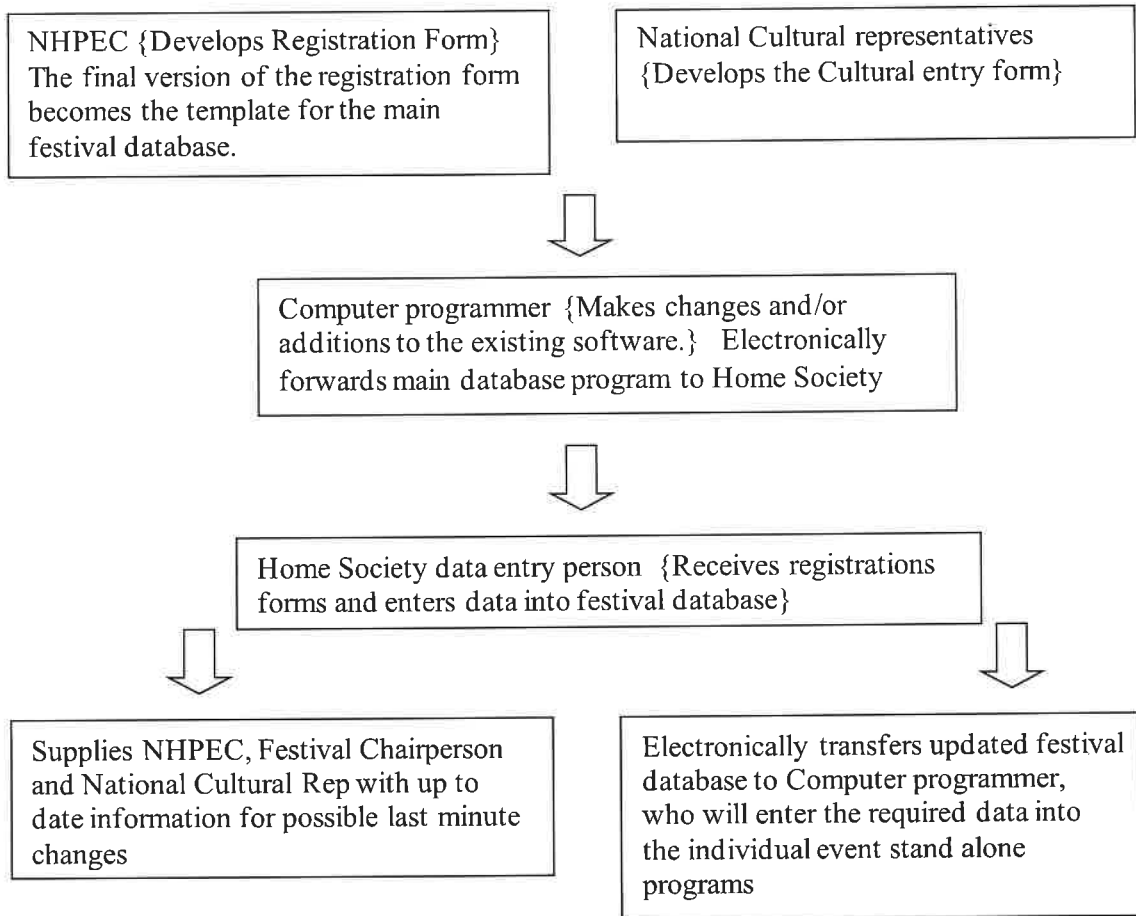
NHPEC {Develops Registration Form} The final version of the registration form becomes the template for the main festival database.

National Cultural representatives {Develops the Cultural entry form}

Computer programmer {Makes changes and/or additions to the existing software.} Electronically forwards main database program to Home Society

Home Society data entry person {Receives registrations forms and enters data into festival database}

Supplies NHPEC, Festival Chairperson and National Cultural Rep with up to date information for possible last minute changes

Electronically transfers updated festival database to Computer programmer, who will enter the required data into the individual event stand alone programs